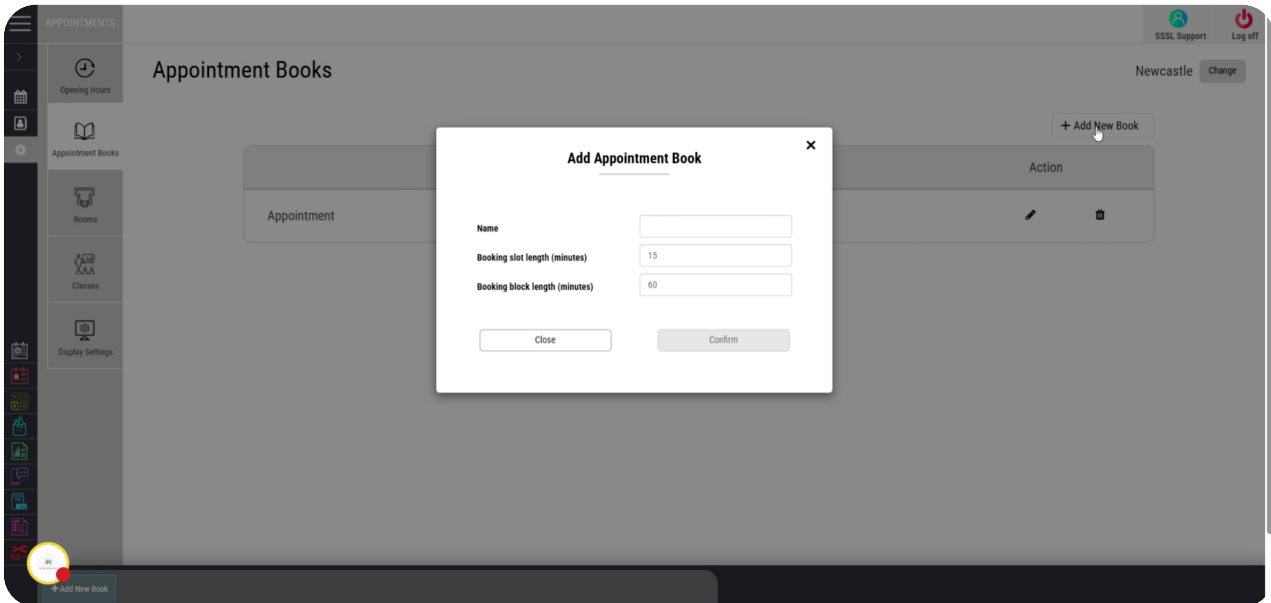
APPOINTMENTS

SSSL Support

Log off

Opening Hours

Appointment Books

Rooms

Classes

Display Settings

Appointment Books

Newcastle

Change

+ Add New Book

Action

Appointment

Add Appointment Book

Name

Booking slot length (minutes)

15

Booking block length (minutes)

60

Close

Confirm

+ Add New Book